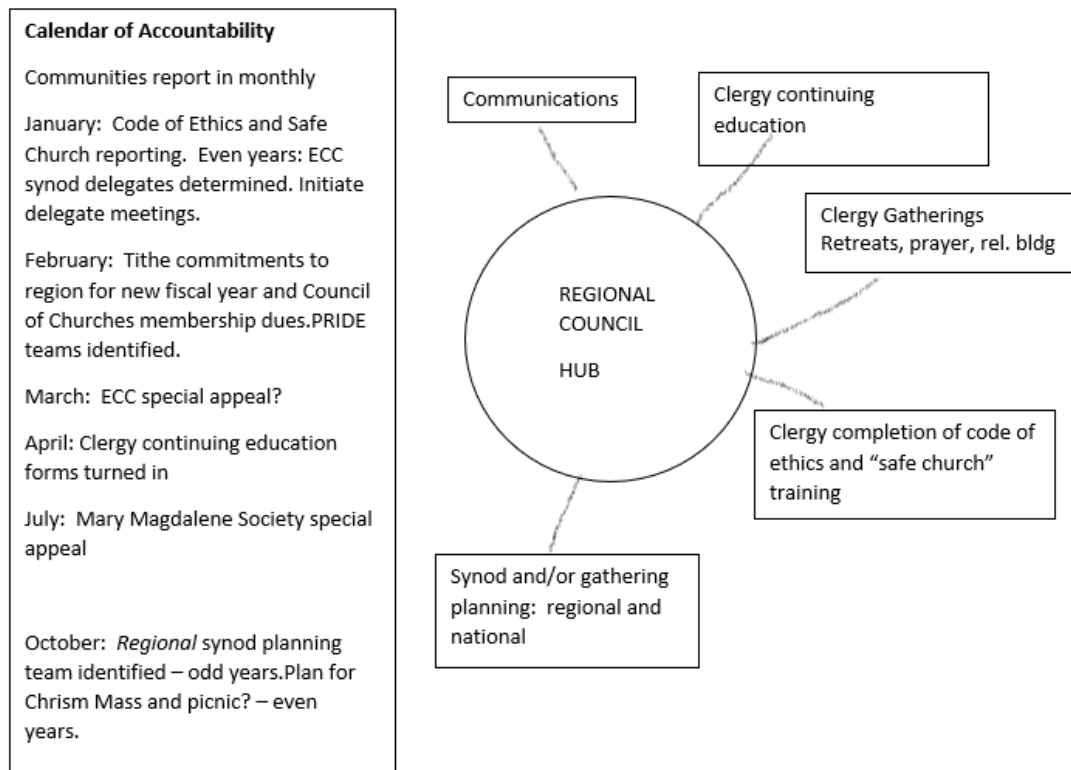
**Calendar of Accountability**

Communities report in monthly

January: Code of Ethics and Safe Church reporting. Even years: ECC synod delegates determined. Initiate delegate meetings.

February: Tithe commitments to region for new fiscal year and Council of Churches membership dues.PRIDE teams identified.

March: ECC special appeal?

April: Clergy continuing education forms turned in

July: Mary Magdalene Society special appeal

October: *Regional* synod planning team identified – odd years.Plan for Chrism Mass and picnic? – even years.

Communications

Clergy continuing education

Clergy Gatherings
Retreats, prayer, rel. bldg

REGIONAL COUNCIL

HUB

Clergy completion of code of ethics and "safe church" training

Synod and/or gathering planning: regional and national